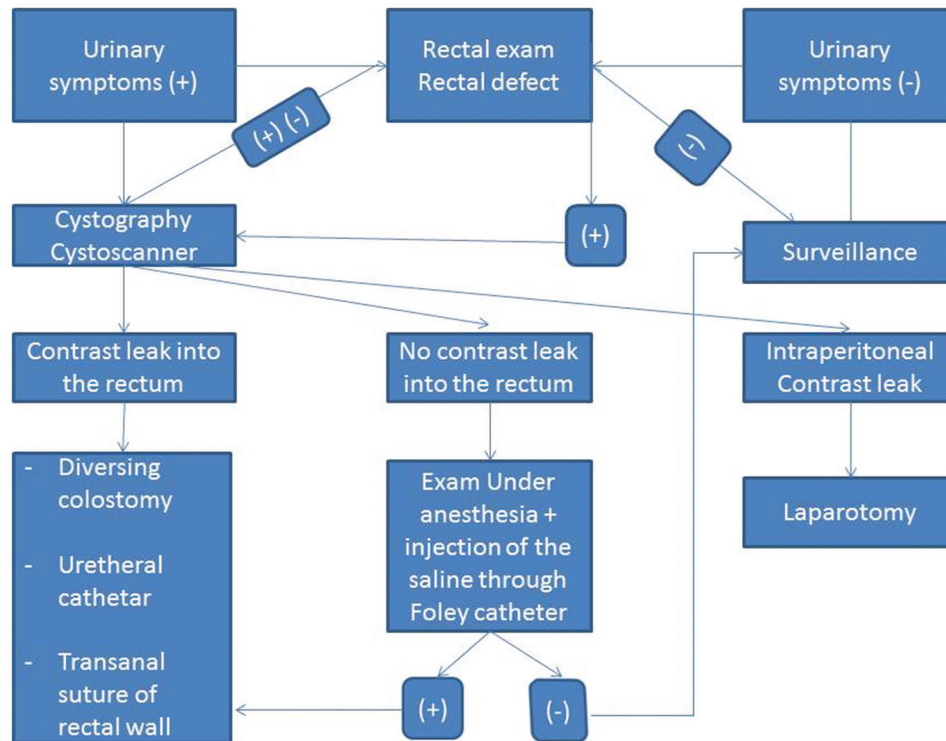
Urinary symptoms (+)

Rectal exam
Rectal defect

Urinary symptoms (-)

(+) (-)

(-)

Cystography
Cystoscanner

(+)

Surveillance

Contrast leak into the rectum

No contrast leak into the rectum

Intraperitoneal
Contrast leak

- Diversing colostomy
- Uretheral cathetar
- Transanal suture of rectal wall

Exam Under anesthesia + injection of the saline through Foley catheter

Laparotomy

(+)

(-)